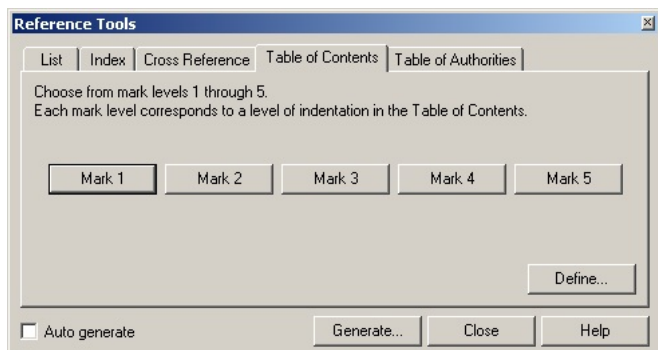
Reference Tools

List | Index | Cross Reference | Table of Contents | Table of Authorities

Choose from mark levels 1 through 5.
Each mark level corresponds to a level of indentation in the Table of Contents.

Mark 1 | Mark 2 | Mark 3 | Mark 4 | Mark 5

Define...

Auto generate

Generate... | Close | Help